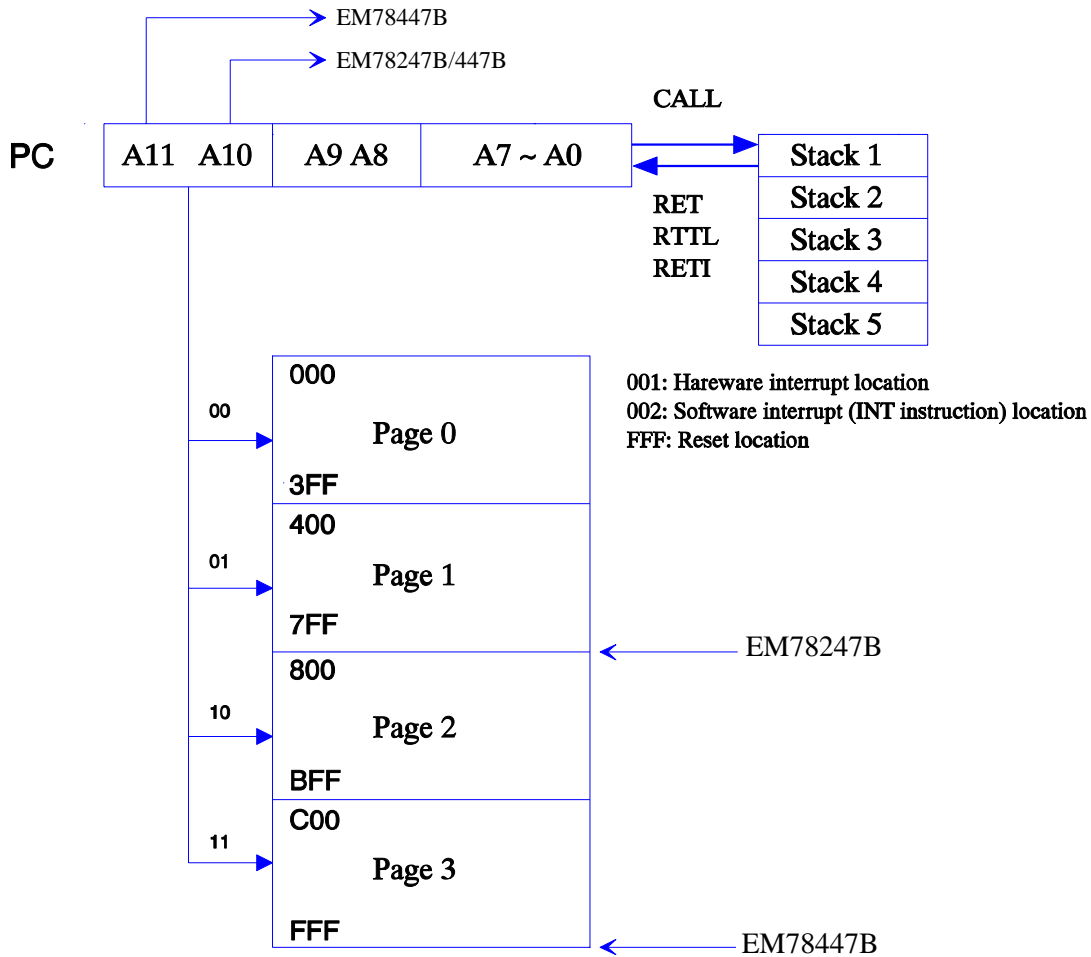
EM78447B

EM78247B/447B

CALL

PC

| A11 A10 | A9 A8 | A7 ~ A0 |
|---|---|---|

| Stack 1 |
|---|
| Stack 2 |
| Stack 3 |
| Stack 4 |
| Stack 5 |

RET
RTTL
RETI

001: Hareware interrupt location
002: Software interrupt (INT instruction) location
FFF: Reset location

00

000
Page 0
3FF

01

400
Page 1
7FF

EM78247B

10

800
Page 2
BFF

11

C00
Page 3
FFF

EM78447B